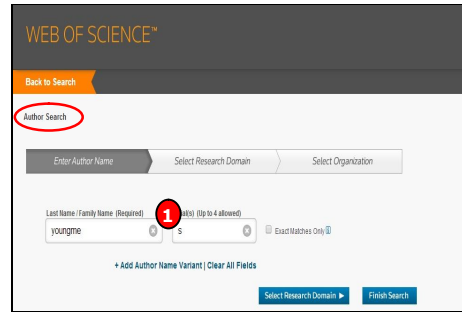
WEB OF SCIENCE™

Back to Search

Author Search

Enter Author Name
Select Research Domain
Select Organization

Last Name / Family Name (Required)
youngme

1
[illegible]ial(s) (Up to 4 allowed)
s

Exact Matches Only

+ Add Author Name Variant | Clear All Fields

Select Research Domain ▶
Finish Search